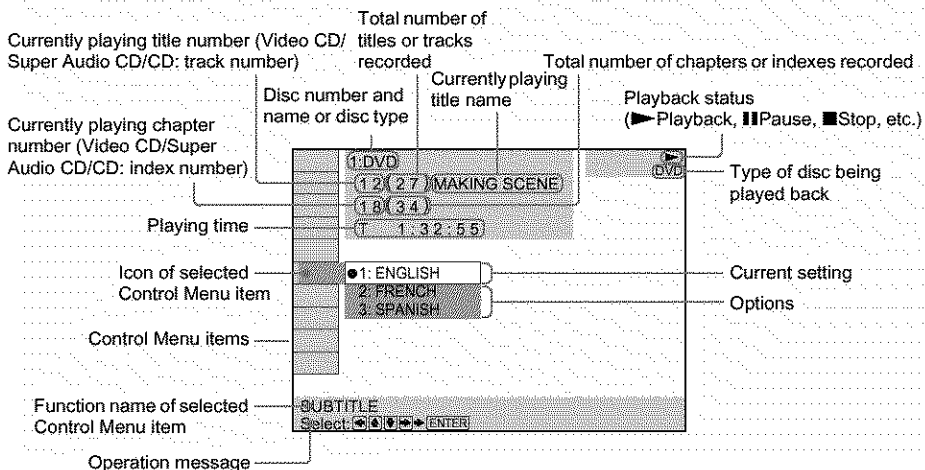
Total number of titles or tracks recorded

Currently playing title number (Video CD/ Super Audio CD/CD: track number)

Total number of chapters or indexes recorded

Currently playing title name

Disc number and name or disc type

Playback status (► Playback, ❚❚ Pause, ■ Stop, etc.)

Currently playing chapter number (Video CD/Super Audio CD/CD: index number)

1:DVD

►

DVD

Type of disc being played back

1 2( 2 7 )MAKING SCENE

1 8( 3 4 )

Playing time

T 1:32:55

Icon of selected Control Menu item

●1: ENGLISH

2: FRENCH

3: SPANISH

Current setting

Options

Control Menu items

Function name of selected Control Menu item

SUBTITLE

Select: ◄ ▲ ▼ ► ENTER

Operation message